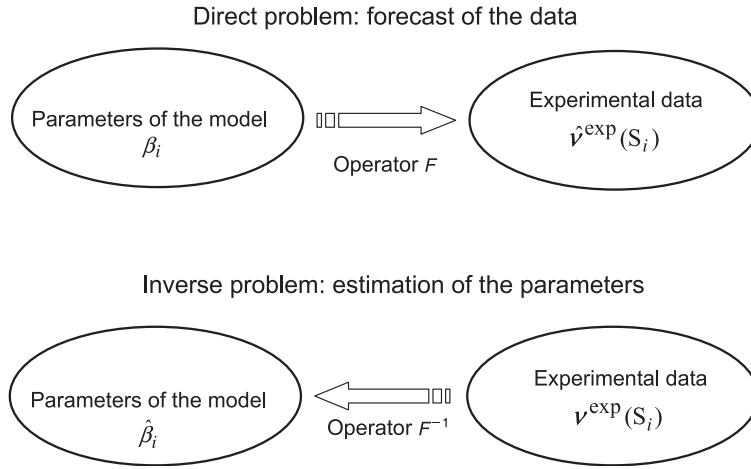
Direct problem: forecast of the data

Parameters of the model
$\beta_i$

Operator $F$

Experimental data
$\hat{\nu}^{\exp}(S_i)$

Inverse problem: estimation of the parameters

Parameters of the model
$\hat{\beta}_i$

Operator $F^{-1}$

Experimental data
$\nu^{\exp}(S_i)$